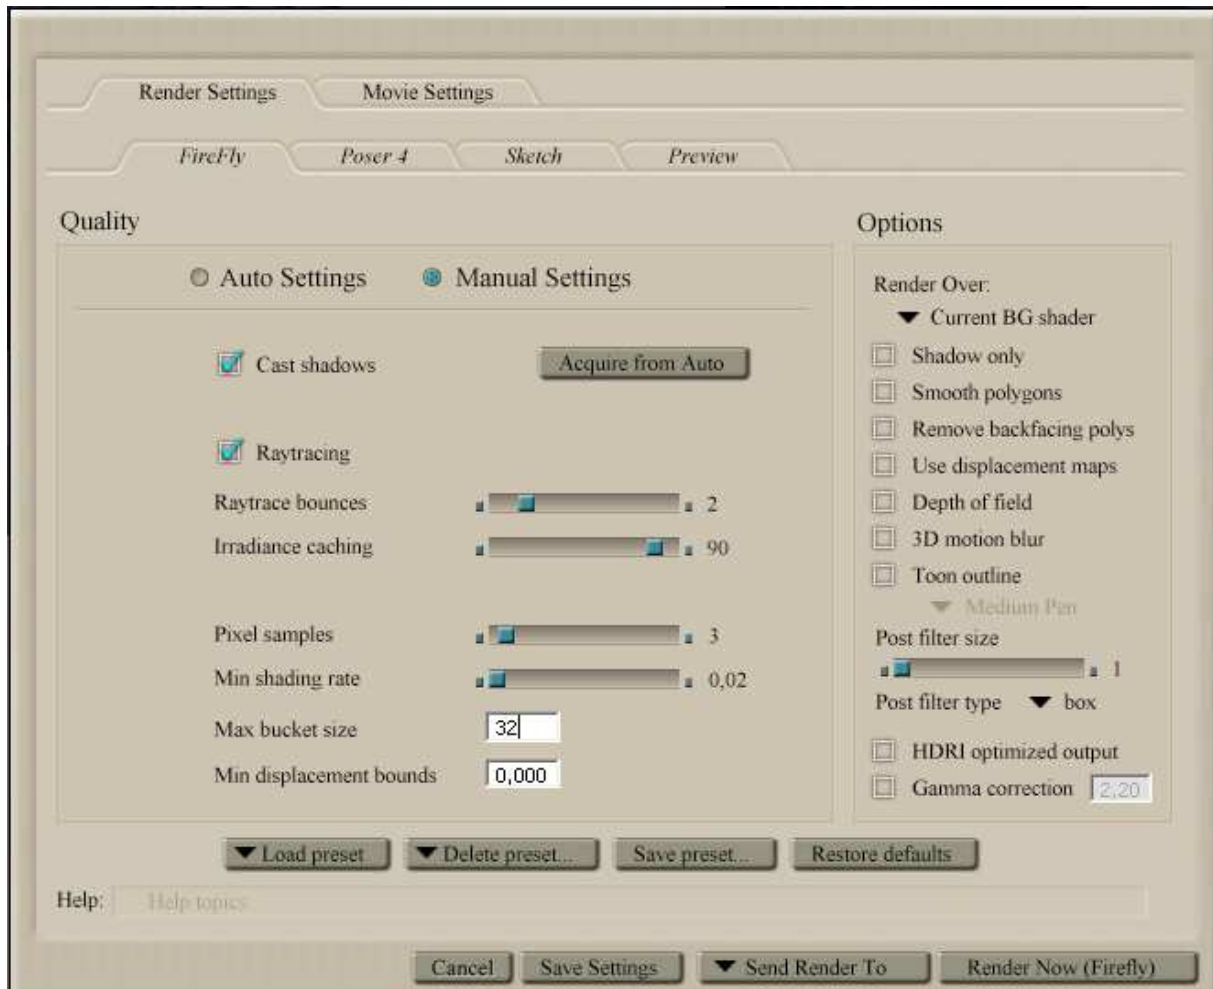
Render Settings
Movie Settings

FireFly
Poser 4
Sketch
Preview

Quality

Auto Settings
Manual Settings

Cast shadows
Acquire from Auto

Raytracing
Raytrace bounces 2
Irradiance caching 90

Pixel samples 3
Min shading rate 0,02
Max bucket size 32
Min displacement bounds 0,000

Options

Render Over:
Current BG shader
Shadow only
Smooth polygons
Remove backfacing polys
Use displacement maps
Depth of field
3D motion blur
Toon outline
Medium Pen
Post filter size
1
Post filter type box
HDRI optimized output
Gamma correction 2,20

Load preset
Delete preset...
Save preset...
Restore defaults

Help: Help topics

Cancel
Save Settings
Send Render To
Render Now (Firefly)